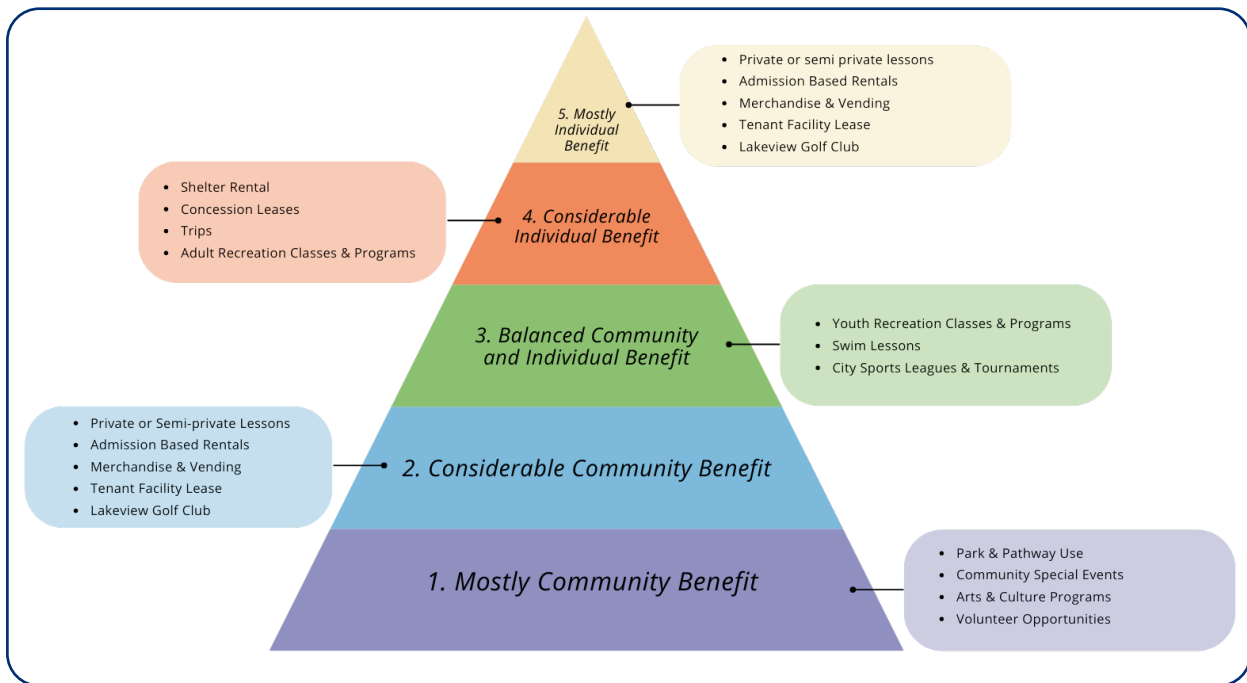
5. Mostly Individual Benefit

- Private or semi private lessons
- Admission Based Rentals
- Merchandise & Vending
- Tenant Facility Lease
- Lakeview Golf Club

- Shelter Rental
- Concession Leases
- Trips
- Adult Recreation Classes & Programs

4. Considerable Individual Benefit

3. Balanced Community and Individual Benefit

- Youth Recreation Classes & Programs
- Swim Lessons
- City Sports Leagues & Tournaments

- Private or Semi-private Lessons
- Admission Based Rentals
- Merchandise & Vending
- Tenant Facility Lease
- Lakeview Golf Club

2. Considerable Community Benefit

1. Mostly Community Benefit

- Park & Pathway Use
- Community Special Events
- Arts & Culture Programs
- Volunteer Opportunities